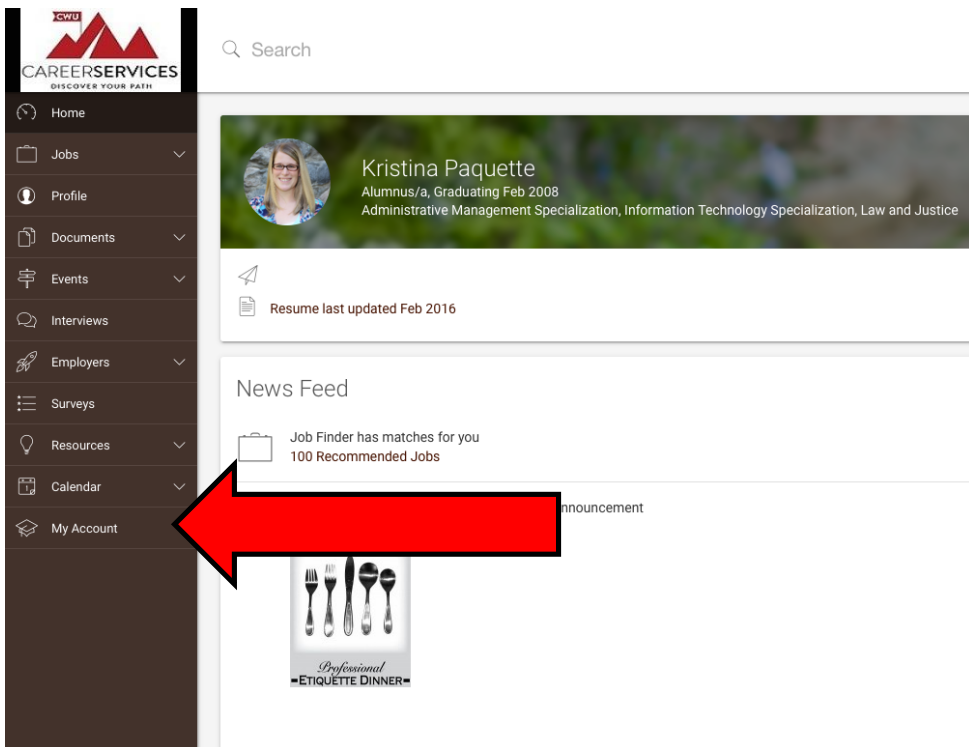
CWU
CAREERSERVICES
DISCOVER YOUR PATH

Search

Home
Jobs
Profile
Documents
Events
Interviews
Employers
Surveys
Resources
Calendar
My Account

Kristina Paquette
Alumnus/a, Graduating Feb 2008
Administrative Management Specialization, Information Technology Specialization, Law and Justice

Resume last updated Feb 2016

News Feed

Job Finder has matches for you
100 Recommended Jobs

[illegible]nnouncement

Professional
ETIQUETTE DINNER